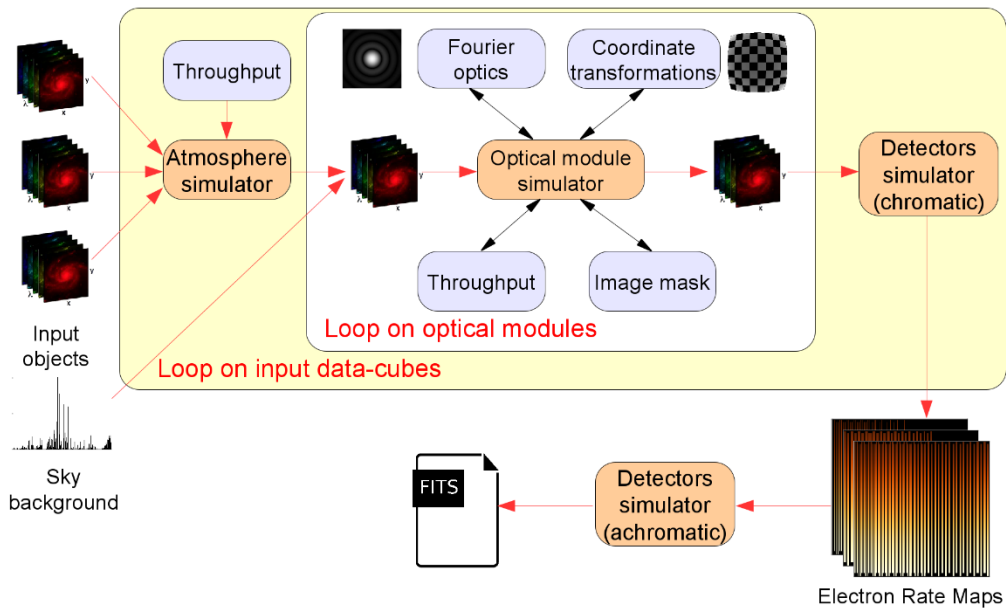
Throughput

Atmosphere simulator

Fourier optics

Coordinate transformations

Optical module simulator

Throughput

Image mask

Loop on optical modules

Detectors simulator (chromatic)

Input objects

Loop on input data-cubes

Sky background

FITS

Detectors simulator (achromatic)

Electron Rate Maps